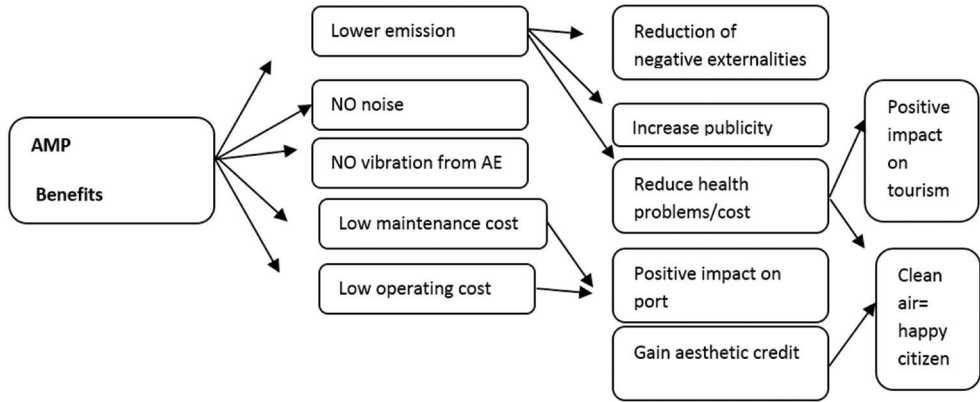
AMP

Benefits

Lower emission

NO noise

NO vibration from AE

Low maintenance cost

Low operating cost

Reduction of negative externalities

Increase publicity

Reduce health problems/cost

Positive impact on port

Gain aesthetic credit

Positive impact on tourism

Clean air= happy citizen